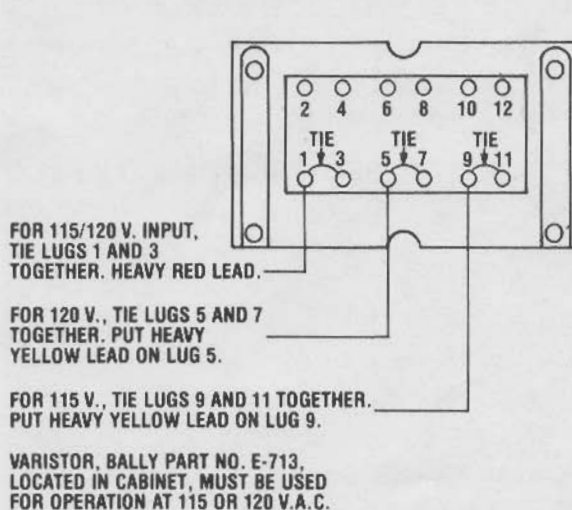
2 4 6 8 10 12

TIE
1 3

TIE
5 7

TIE
9 11

FOR 115/120 V. INPUT, TIE LUGS 1 AND 3 TOGETHER. HEAVY RED LEAD.

FOR 120 V., TIE LUGS 5 AND 7 TOGETHER. PUT HEAVY YELLOW LEAD ON LUG 5.

FOR 115 V., TIE LUGS 9 AND 11 TOGETHER. PUT HEAVY YELLOW LEAD ON LUG 9.

VARISTOR, BALLY PART NO. E-713, LOCATED IN CABINET, MUST BE USED FOR OPERATION AT 115 OR 120 V.A.C.